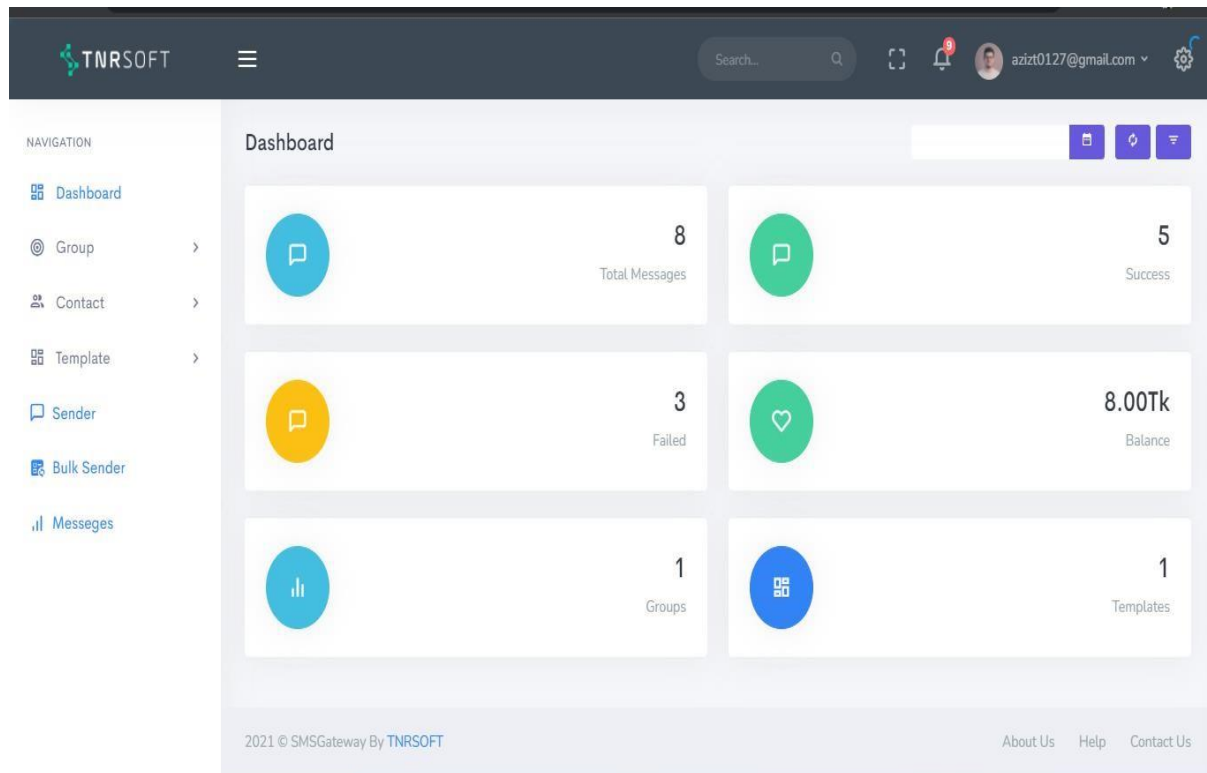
TNRSOFT

Search...

9

azizt0127@gmail.com

NAVIGATION

Dashboard

Group

Contact

Template

Sender

Bulk Sender

Messeges

Dashboard

8
Total Messages

5
Success

3
Failed

8.00Tk
Balance

1
Groups

1
Templates

2021 © SMSGateway By TNRSOFT

About Us Help Contact Us